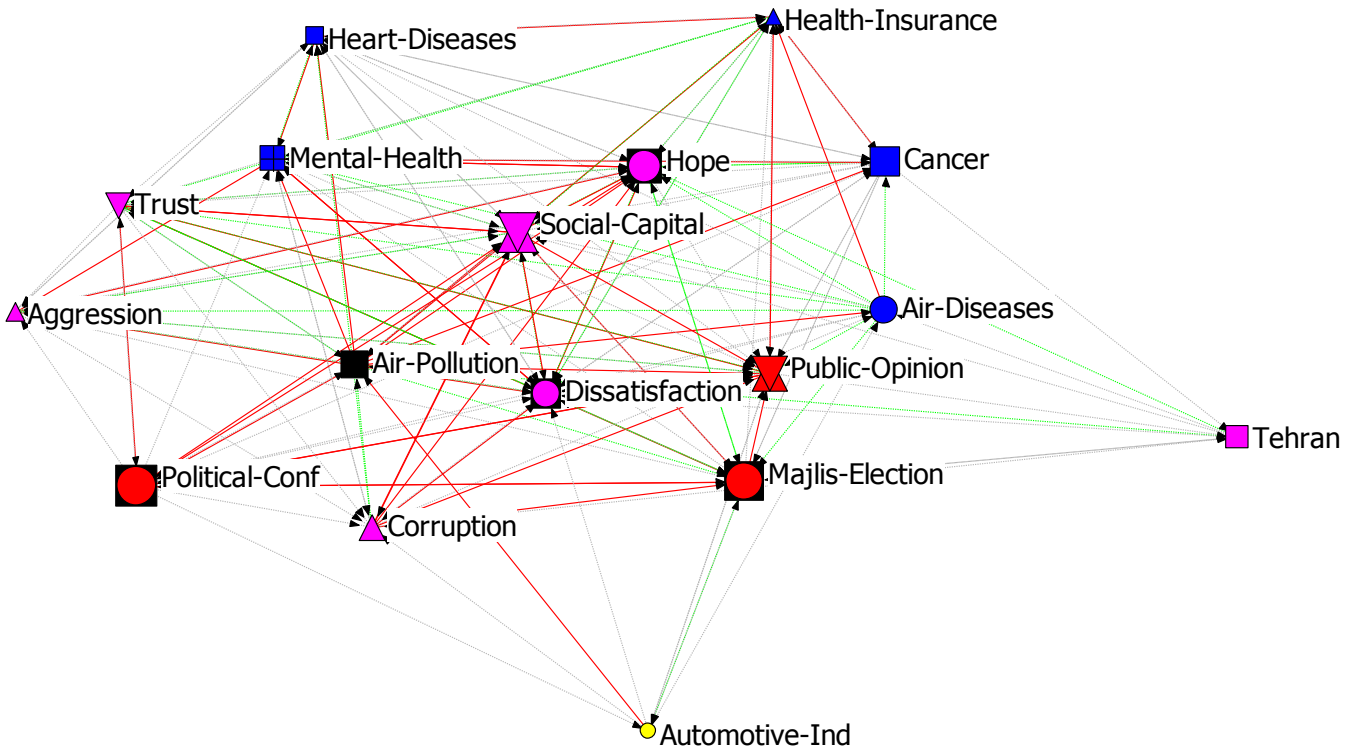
Health-Insurance
Heart-Diseases
Mental-Health
Hope
Cancer
Trust
Social-Capital
Aggression
Air-Diseases
Air-Pollution
Public-Opinion
Dissatisfaction
Tehran
Political-Conf
Majlis-Election
Corruption
Automotive-Ind